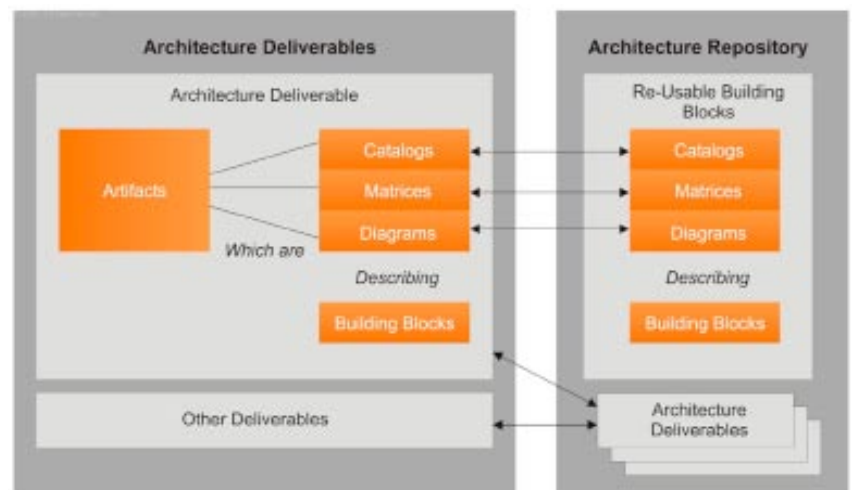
Architecture Deliverables

Architecture Deliverable

Artifacts

Which are

Catalogs

Matrices

Diagrams

Describing

Building Blocks

Other Deliverables

Architecture Repository

Re-Usable Building Blocks

Catalogs

Matrices

Diagrams

Describing

Building Blocks

Architecture Deliverables